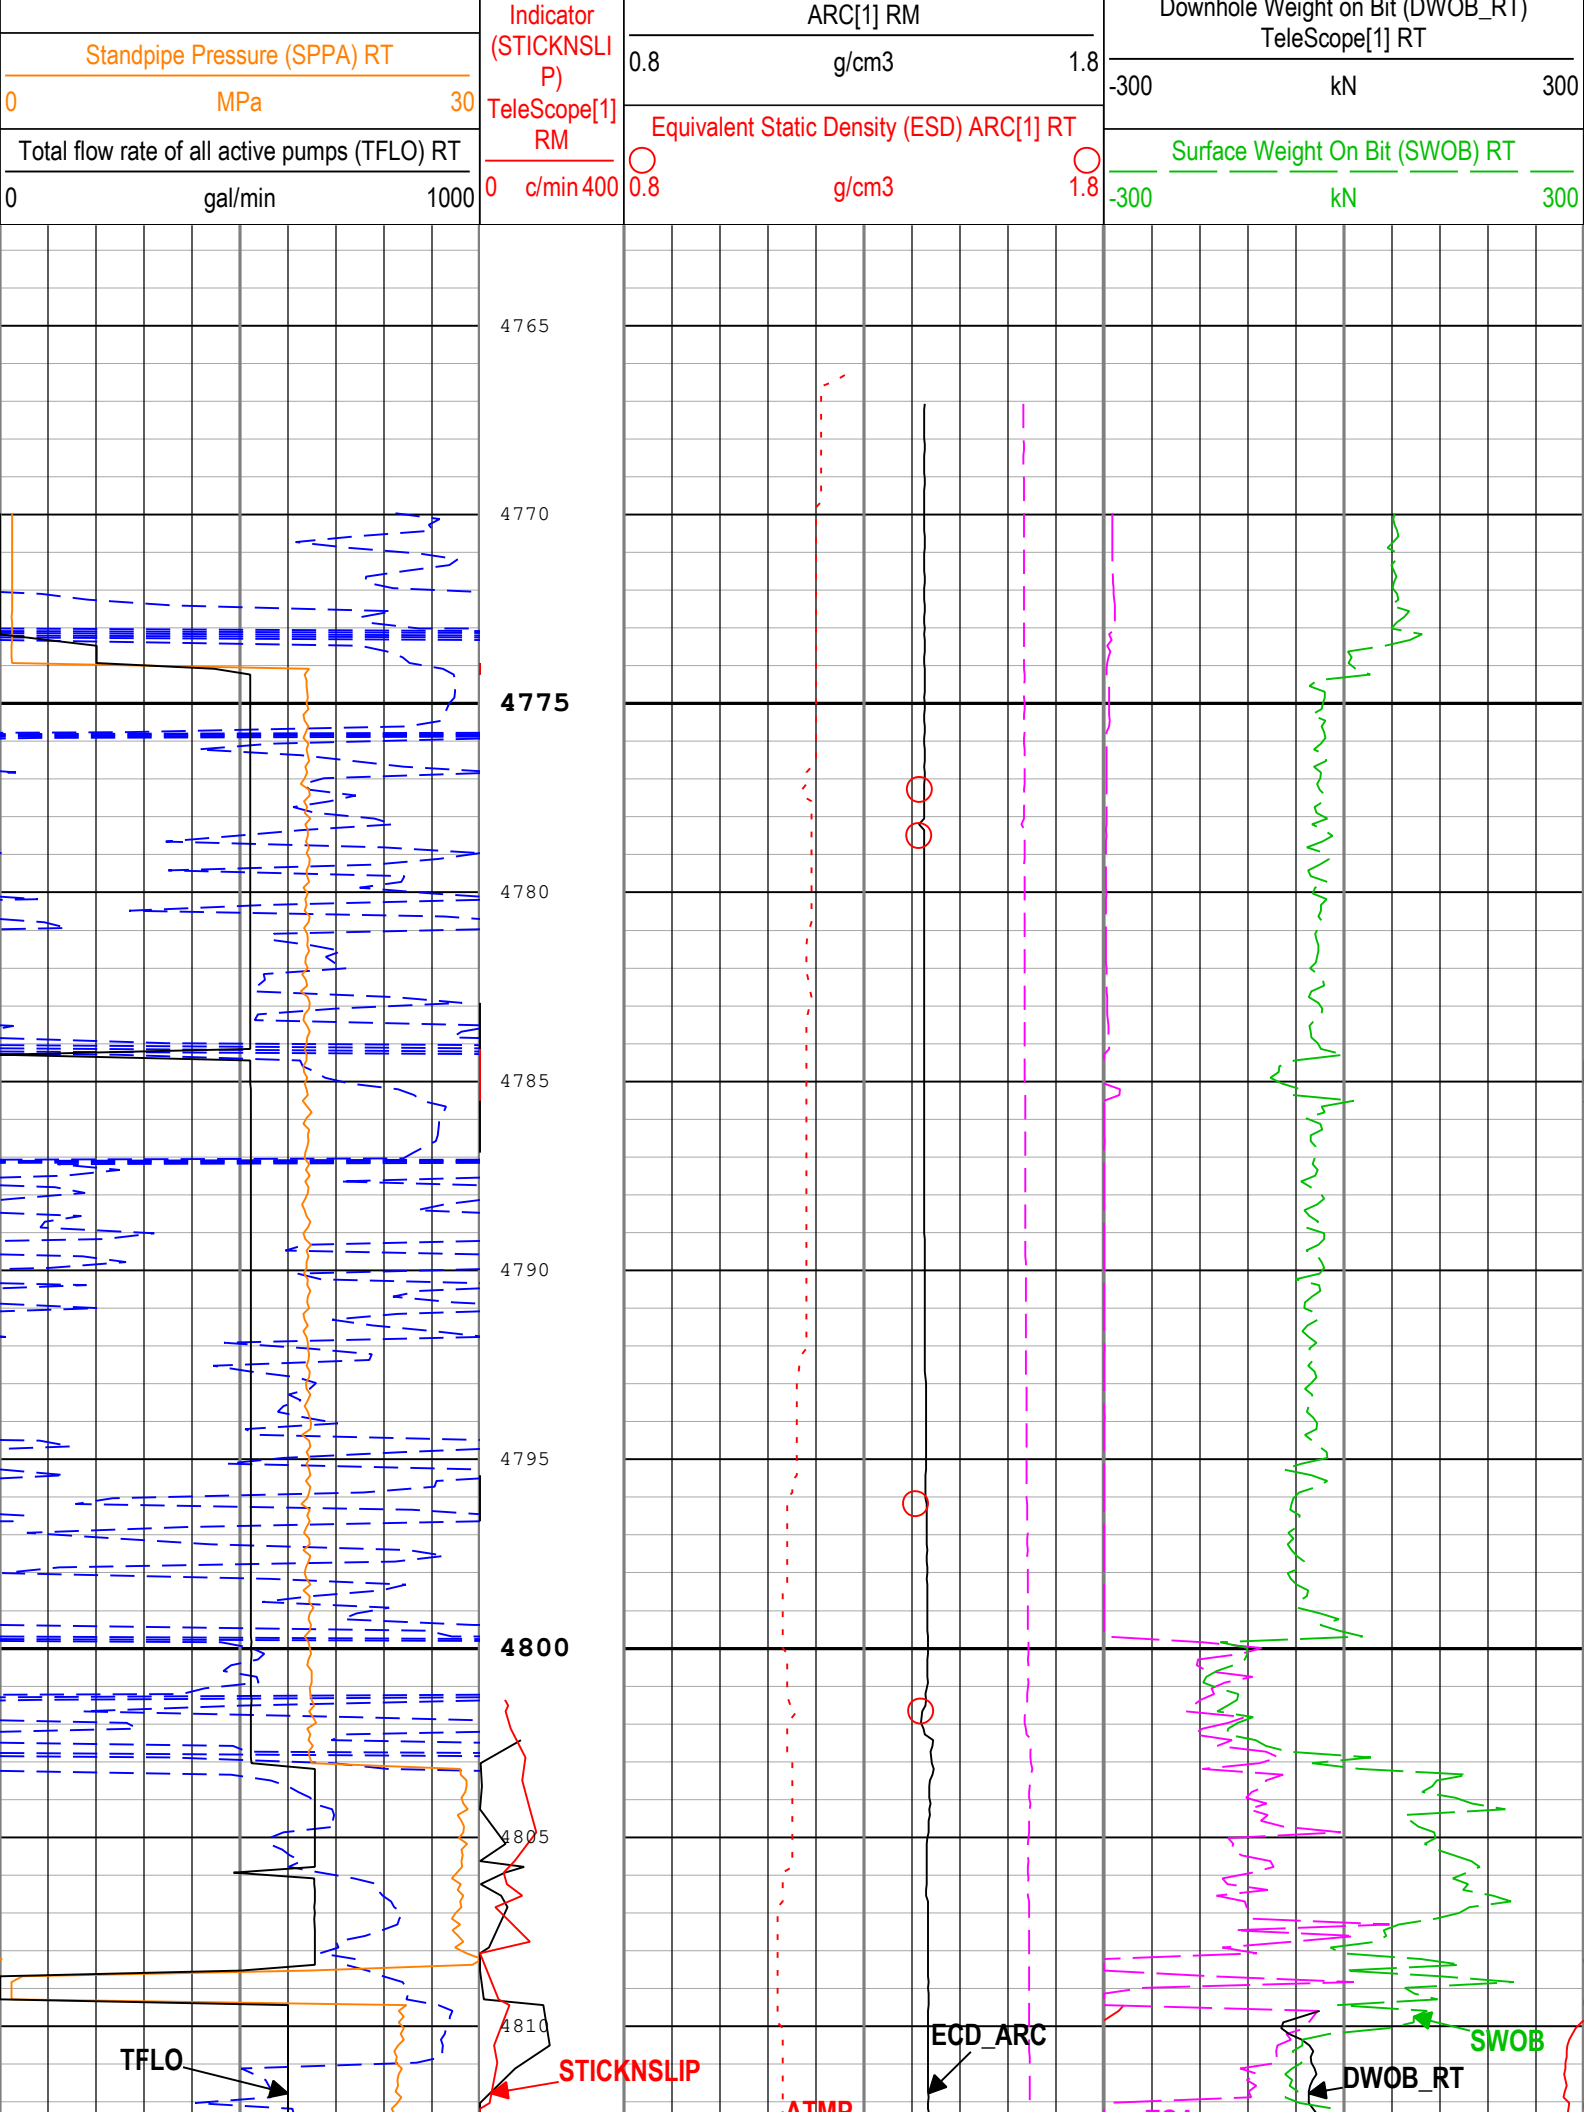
Standpipe Pressure (SPPA) RT
0 MPa 30
Total flow rate of all active pumps (TFLO) RT
0 gal/min 1000

Indicator (STICKNSLIP) TeleScope[1] RM
0 c/min 400

ARC[1] RM
0.8 g/cm3 1.8
Equivalent Static Density (ESD) ARC[1] RT
0.8 g/cm3 1.8

Downhole Weight on Bit (DWOB_RT) TeleScope[1] RT
-300 kN 300
Surface Weight On Bit (SWOB) RT
-300 kN 300

4765
4770
4775
4780
4785
4790
4795
4800
4805
4810

TFLO
STICKNSLIP
ATMP
ECD_ARC
SWOB
DWOB_RT